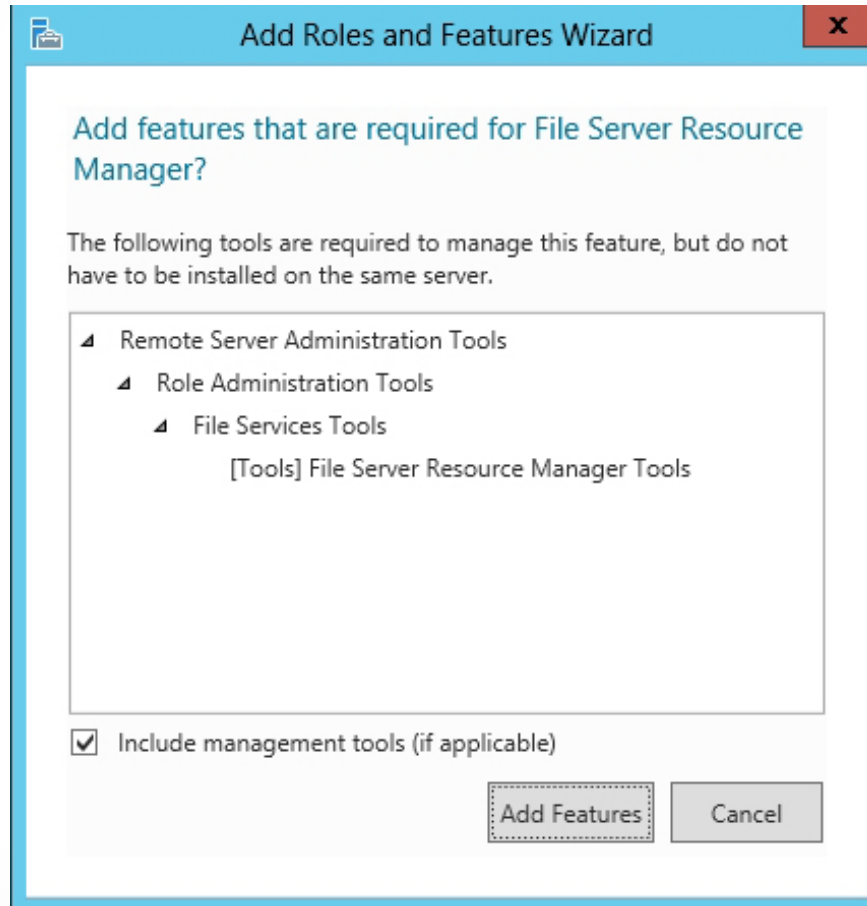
Add Roles and Features Wizard

x

Add features that are required for File Server Resource Manager?

The following tools are required to manage this feature, but do not have to be installed on the same server.

Remote Server Administration Tools
Role Administration Tools
File Services Tools
[Tools] File Server Resource Manager Tools

Include management tools (if applicable)

Add Features

Cancel